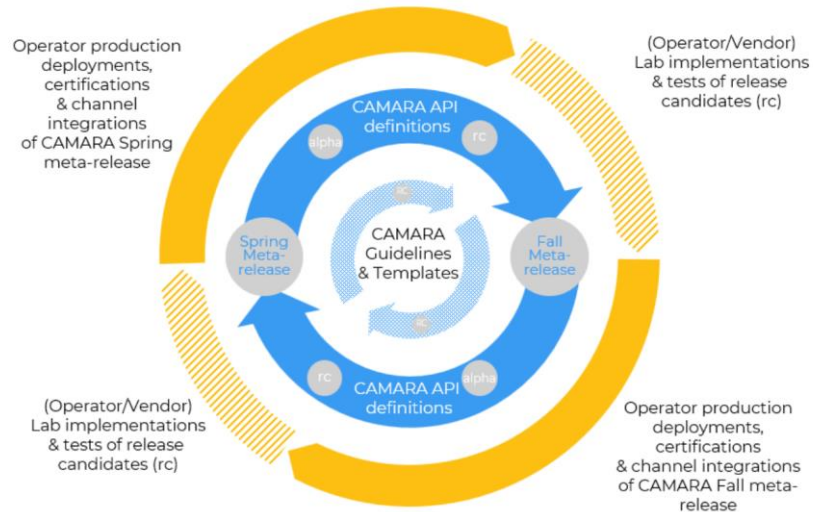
Operator production deployments, certifications & channel integrations of CAMARA Spring meta-release

(Operator/Vendor) Lab implementations & tests of release candidates (rc)

CAMARA API definitions

alpha

rc

rc

CAMARA Guidelines & Templates

rc

Spring Meta-release

Fall Meta-release

rc

alpha

CAMARA API definitions

(Operator/Vendor) Lab implementations & tests of release candidates (rc)

Operator production deployments, certifications & channel integrations of CAMARA Fall meta-release